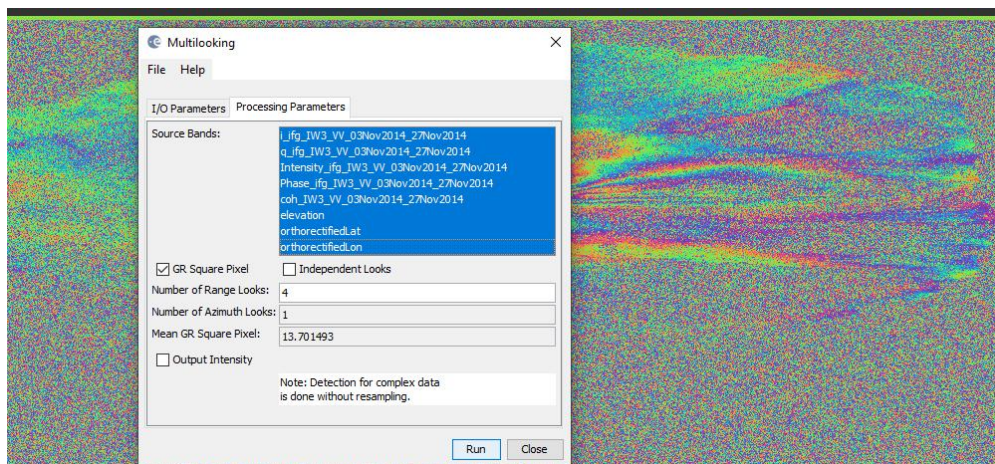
Multilooking

File Help

I/O Parameters | Processing Parameters

Source Bands:
i_ifg_IW3_VV_03Nov2014_27Nov2014
q_ifg_IW3_VV_03Nov2014_27Nov2014
Intensity_ifg_IW3_VV_03Nov2014_27Nov2014
Phase_ifg_IW3_VV_03Nov2014_27Nov2014
coh_IW3_VV_03Nov2014_27Nov2014
elevation
orthorectifiedLat
orthorectifiedLon

GR Square Pixel
Independent Looks

Number of Range Looks: 4
Number of Azimuth Looks: 1
Mean GR Square Pixel: 13.701493

Output Intensity

Note: Detection for complex data is done without resampling.

Run Close